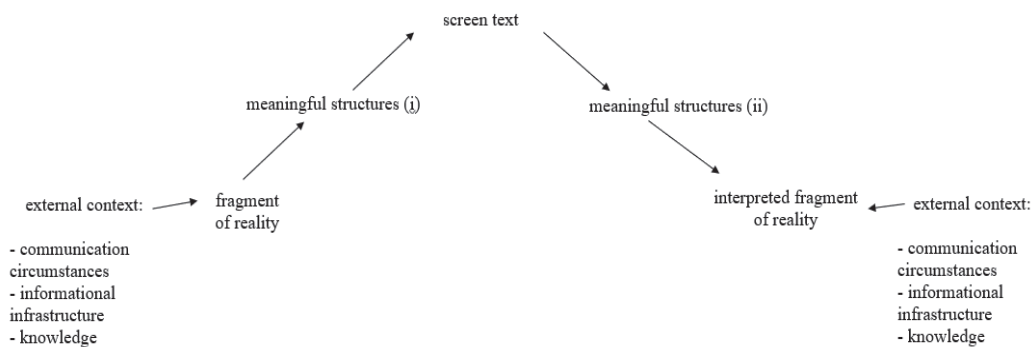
screen text

meaningful structures (i)

meaningful structures (ii)

external context:

- communication circumstances
- informational infrastructure
- knowledge

fragment of reality

interpreted fragment of reality

external context:

- communication circumstances
- informational infrastructure
- knowledge